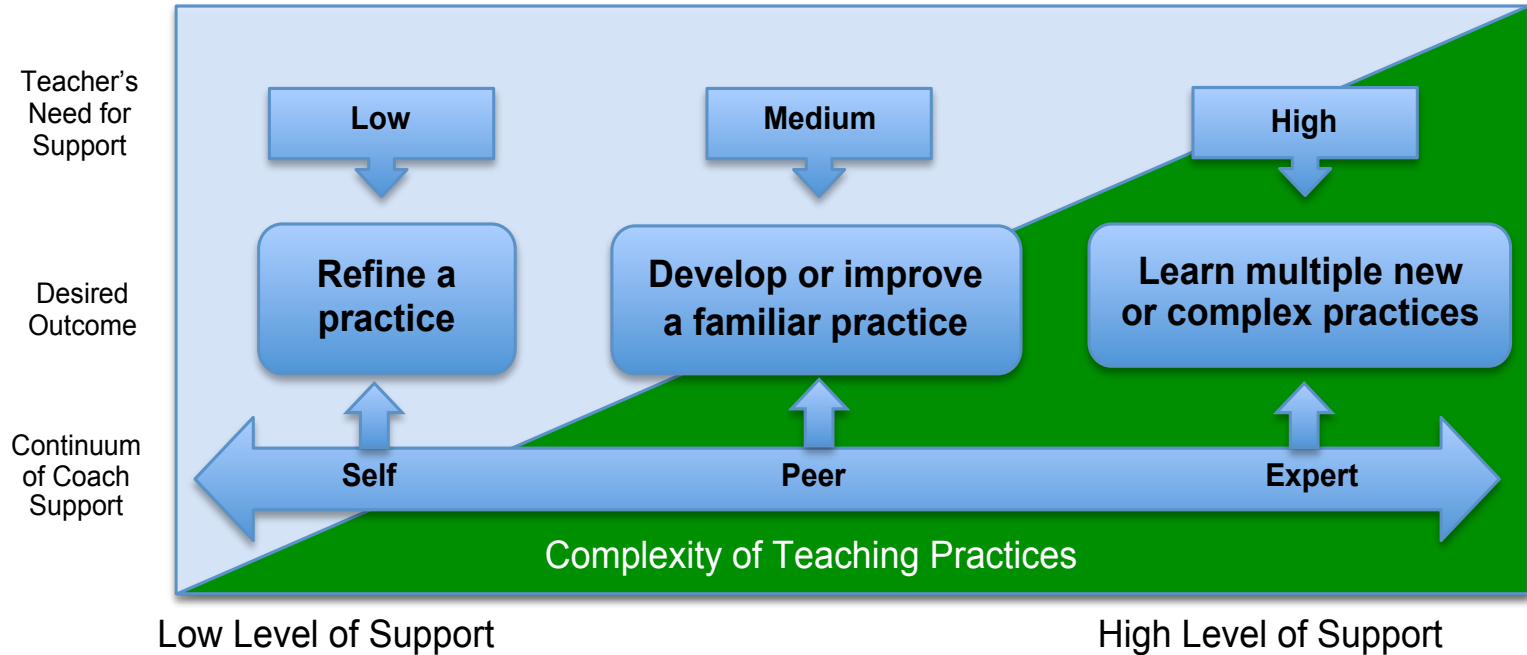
Teacher's Need for Support

Low

Medium

High

Desired Outcome

Refine a practice

Develop or improve a familiar practice

Learn multiple new or complex practices

Continuum of Coach Support

Self

Peer

Expert

Complexity of Teaching Practices

Low Level of Support

High Level of Support